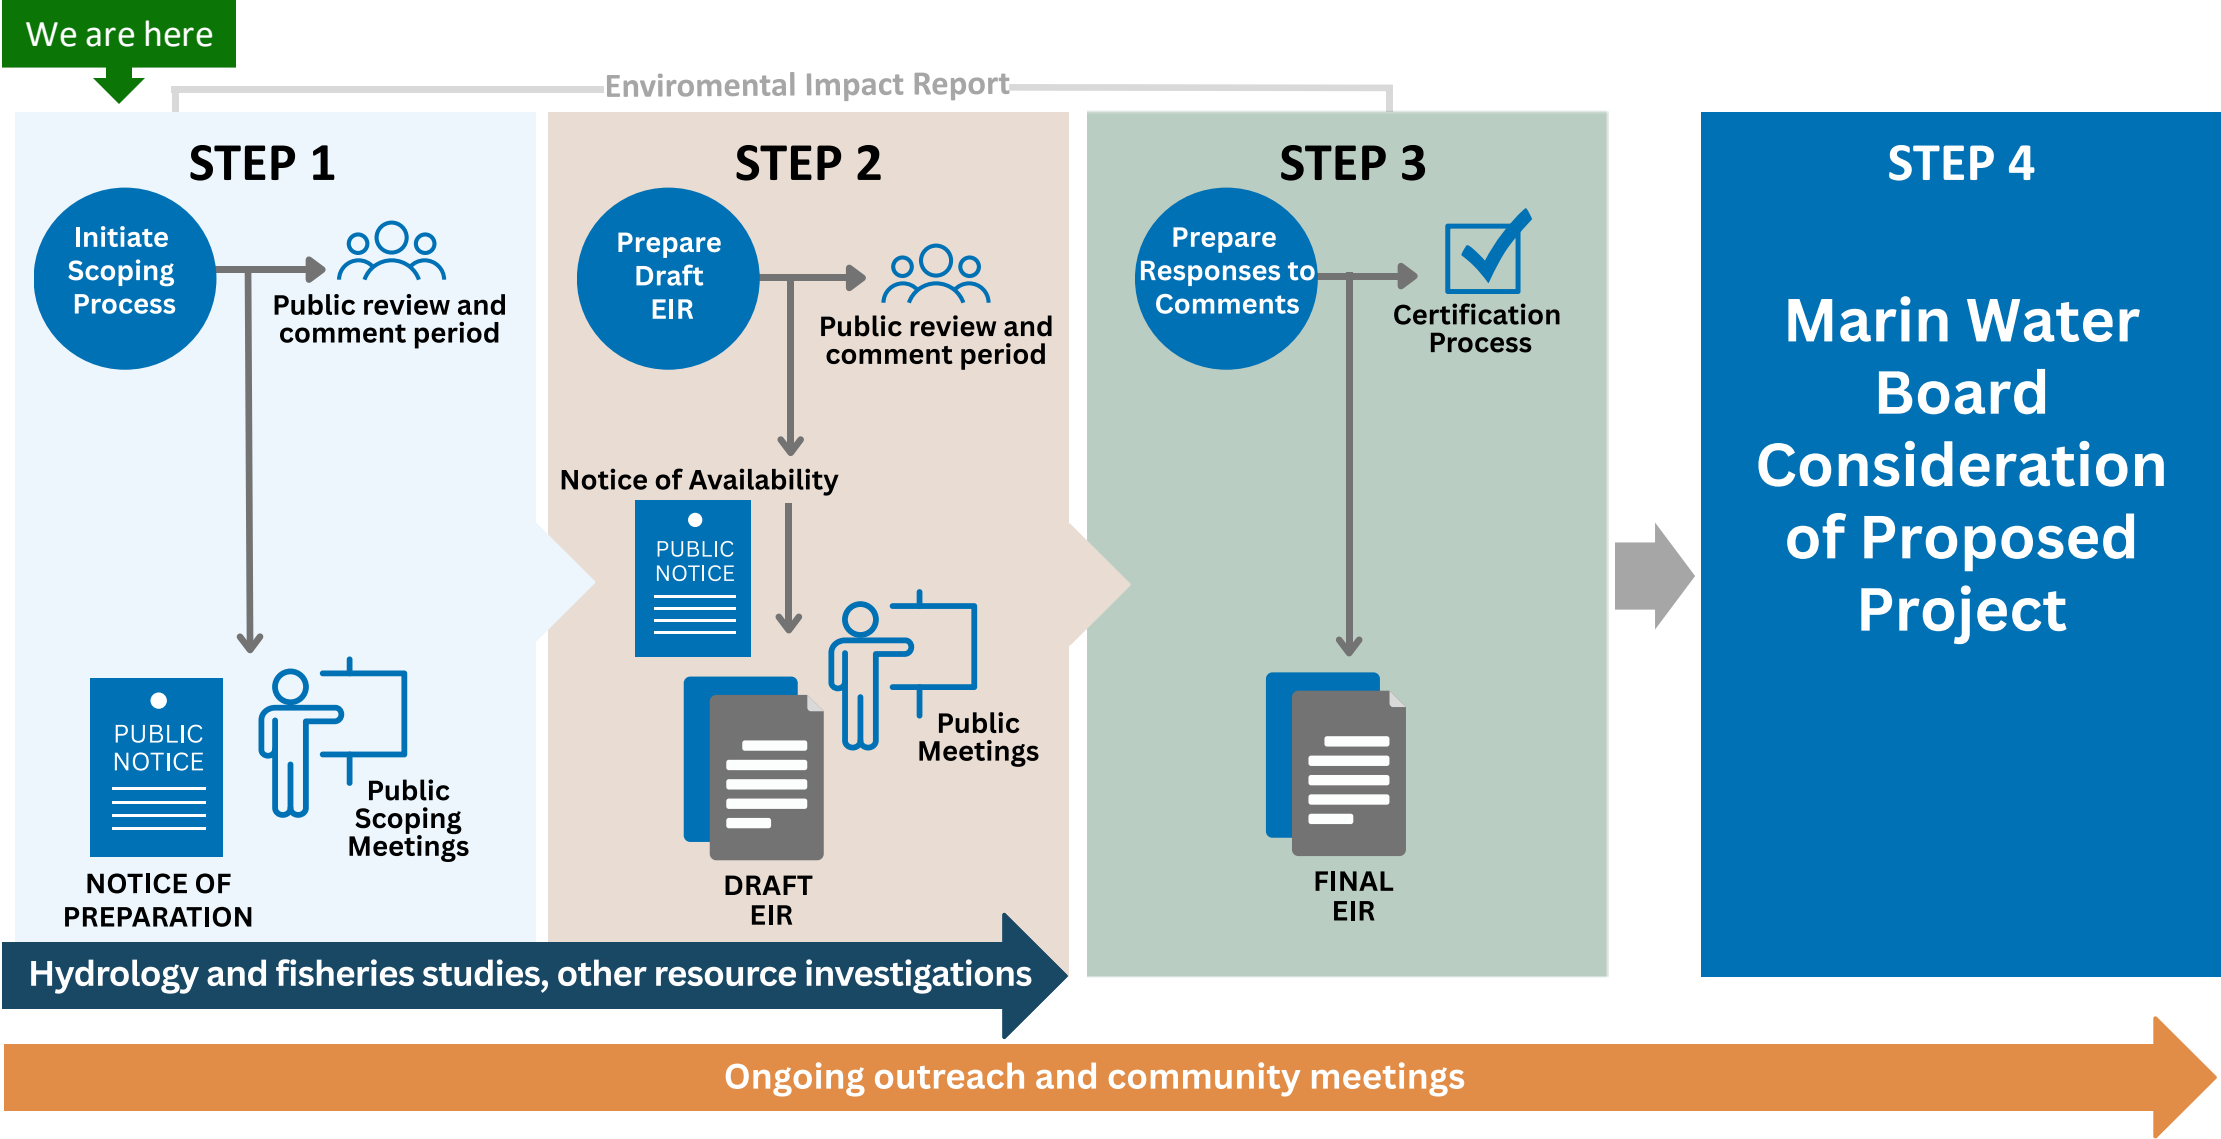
We are here

Enviromental Impact Report

STEP 1

Initiate Scoping Process

Public review and comment period

PUBLIC NOTICE

NOTICE OF PREPARATION

Public Scoping Meetings

STEP 2

Prepare Draft EIR

Public review and comment period

Notice of Availability

PUBLIC NOTICE

Public Meetings

DRAFT EIR

STEP 3

Prepare Responses to Comments

Certification Process

FINAL EIR

STEP 4

Marin Water Board Consideration of Proposed Project

Hydrology and fisheries studies, other resource investigations

Ongoing outreach and community meetings